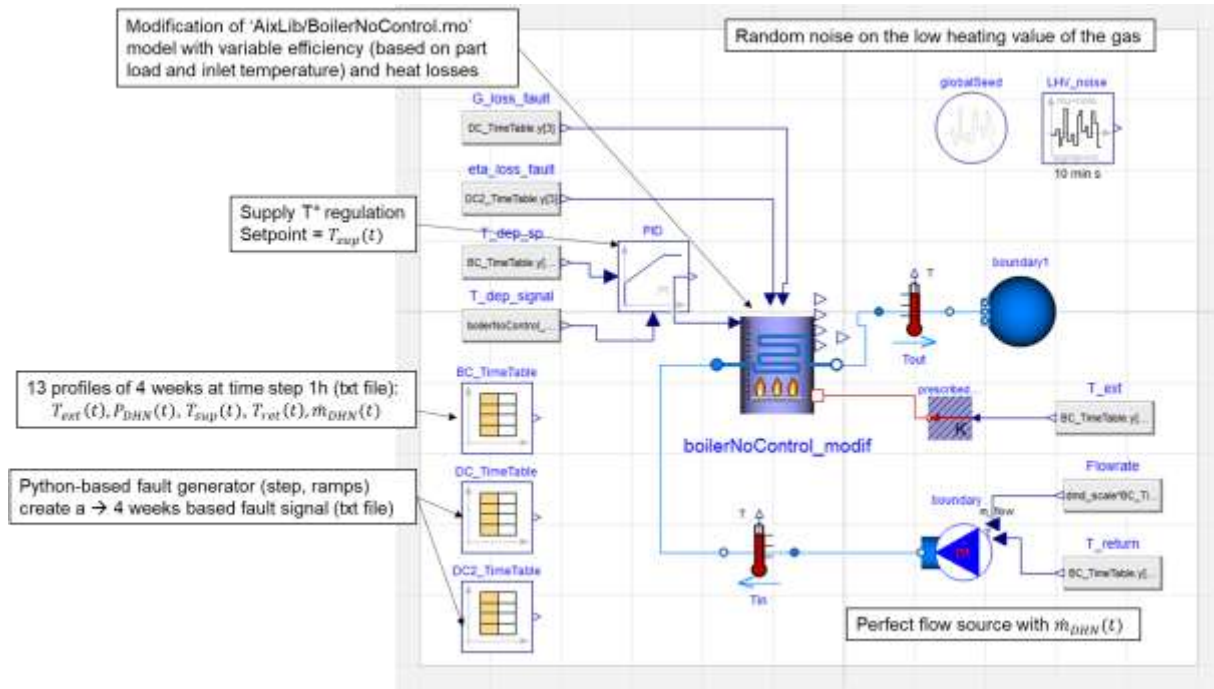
Modification of 'AixLib/BoilerNoControl.mo' model with variable efficiency (based on part load and inlet temperature) and heat losses

Random noise on the low heating value of the gas

G_loss_fault
DC_TimeTable.y[3]

globalSeed

LHV_noise
10 min s

eta_loss_fault
DC2_TimeTable.y[3]

Supply T° regulation
Setpoint = $T_{sup}(t)$

T_dep_sp
BC_TimeTable.y[...

PID

T_dep_signal
boilerNoControl_...

T
Tout

boundary1

13 profiles of 4 weeks at time step 1h (txt file):
$T_{ext}(t), P_{DHN}(t), T_{sup}(t), T_{ret}(t), \dot{m}_{DHN}(t)$

BC_TimeTable

prescribed...
K

T_ext
BC_TimeTable.y[...

boilerNoControl_modif

DC_TimeTable

Python-based fault generator (step, ramps) create a → 4 weeks based fault signal (txt file)

Flowrate
dmd_scale*BC_Ti...

boundary
m_flow

T
Tin

T_return
BC_TimeTable.y[...

DC2_TimeTable

Perfect flow source with $\dot{m}_{DHN}(t)$